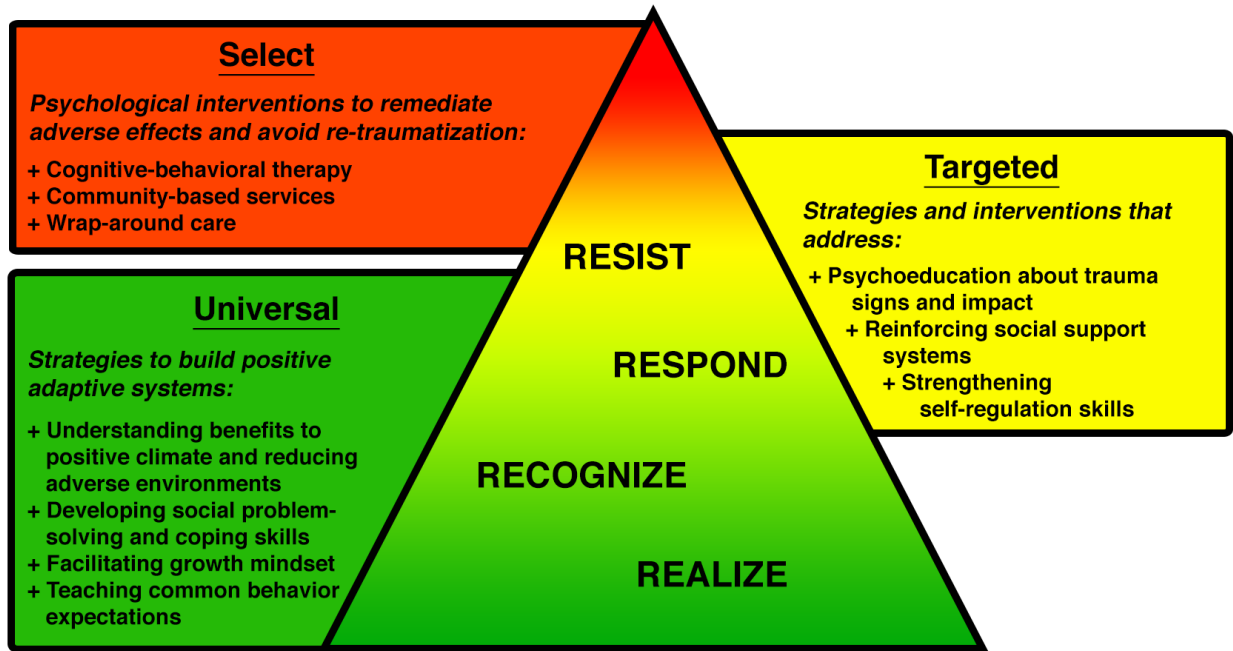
Select

Psychological interventions to remediate adverse effects and avoid re-traumatization:

+ Cognitive-behavioral therapy
+ Community-based services
+ Wrap-around care

Targeted

Strategies and interventions that address:

+ Psychoeducation about trauma signs and impact
+ Reinforcing social support systems
+ Strengthening self-regulation skills

Universal

Strategies to build positive adaptive systems:

+ Understanding benefits to positive climate and reducing adverse environments
+ Developing social problem-solving and coping skills
+ Facilitating growth mindset
+ Teaching common behavior expectations

RESIST

RESPOND

RECOGNIZE

REALIZE